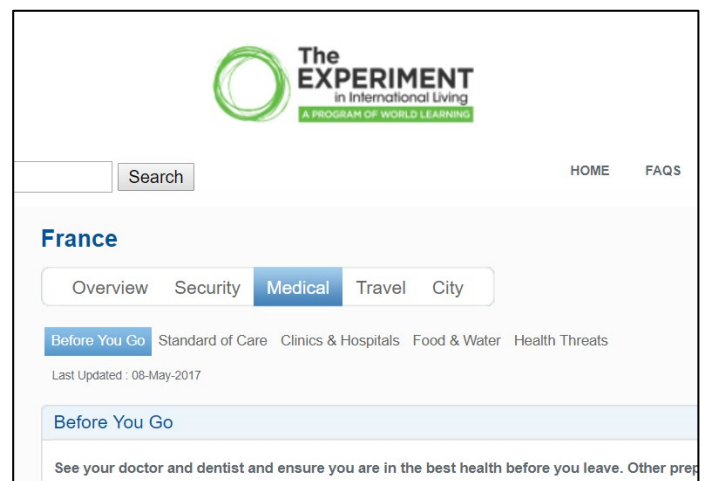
The
EXPERIMENT
in International Living
A PROGRAM OF WORLD LEARNING

Search

HOME FAQS

France

Overview Security Medical Travel City

Before You Go Standard of Care Clinics & Hospitals Food & Water Health Threats

Last Updated : 08-May-2017

Before You Go

See your doctor and dentist and ensure you are in the best health before you leave. Other prep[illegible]